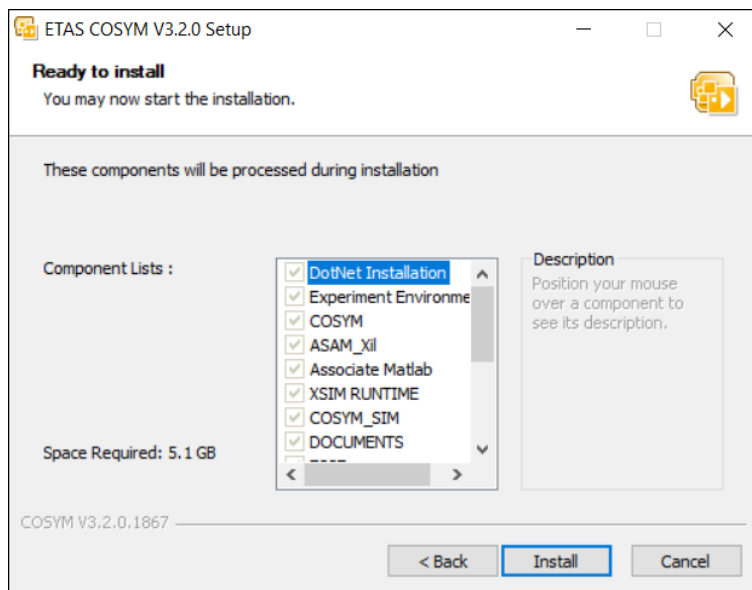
ETAS COSYM V3.2.0 Setup

Ready to install
You may now start the installation.

These components will be processed during installation

Component Lists :

DotNet Installation
Experiment Environme
COSYM
ASAM_Xil
Associate Matlab
XSIM RUNTIME
COSYM_SIM
DOCUMENTS
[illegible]

Description
Position your mouse over a component to see its description.

Space Required: 5.1 GB

COSYM V3.2.0.1867

< Back
Install
Cancel